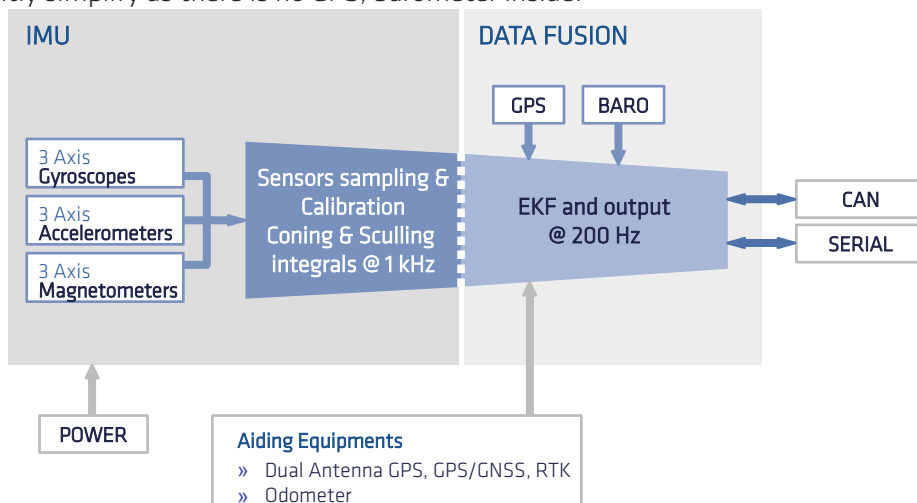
IMU

DATA FUSION

3 Axis
Gyroscopes

3 Axis
Accelerometers

3 Axis
Magnetometers

Sensors sampling & Calibration Coning & Sculling integrals @ 1 kHz

GPS

BARO

EKF and output @ 200 Hz

CAN

SERIAL

POWER

Aiding Equipments
» Dual Antenna GPS, GPS/GNSS, RTK
» Odometer